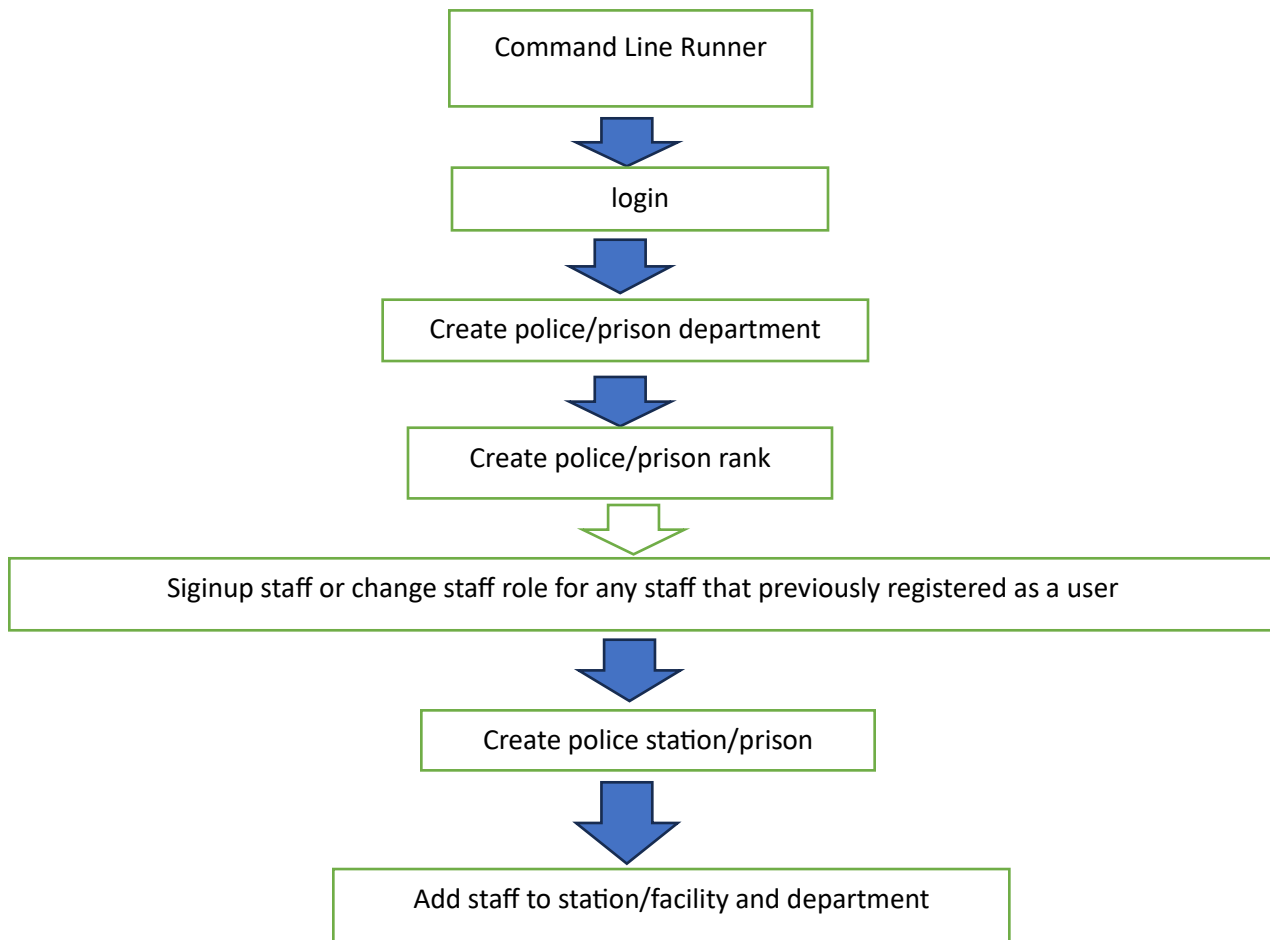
Command Line Runner

login

Create police/prison department

Create police/prison rank

Siginup staff or change staff role for any staff that previously registered as a user

Create police station/prison

Add staff to station/facility and department